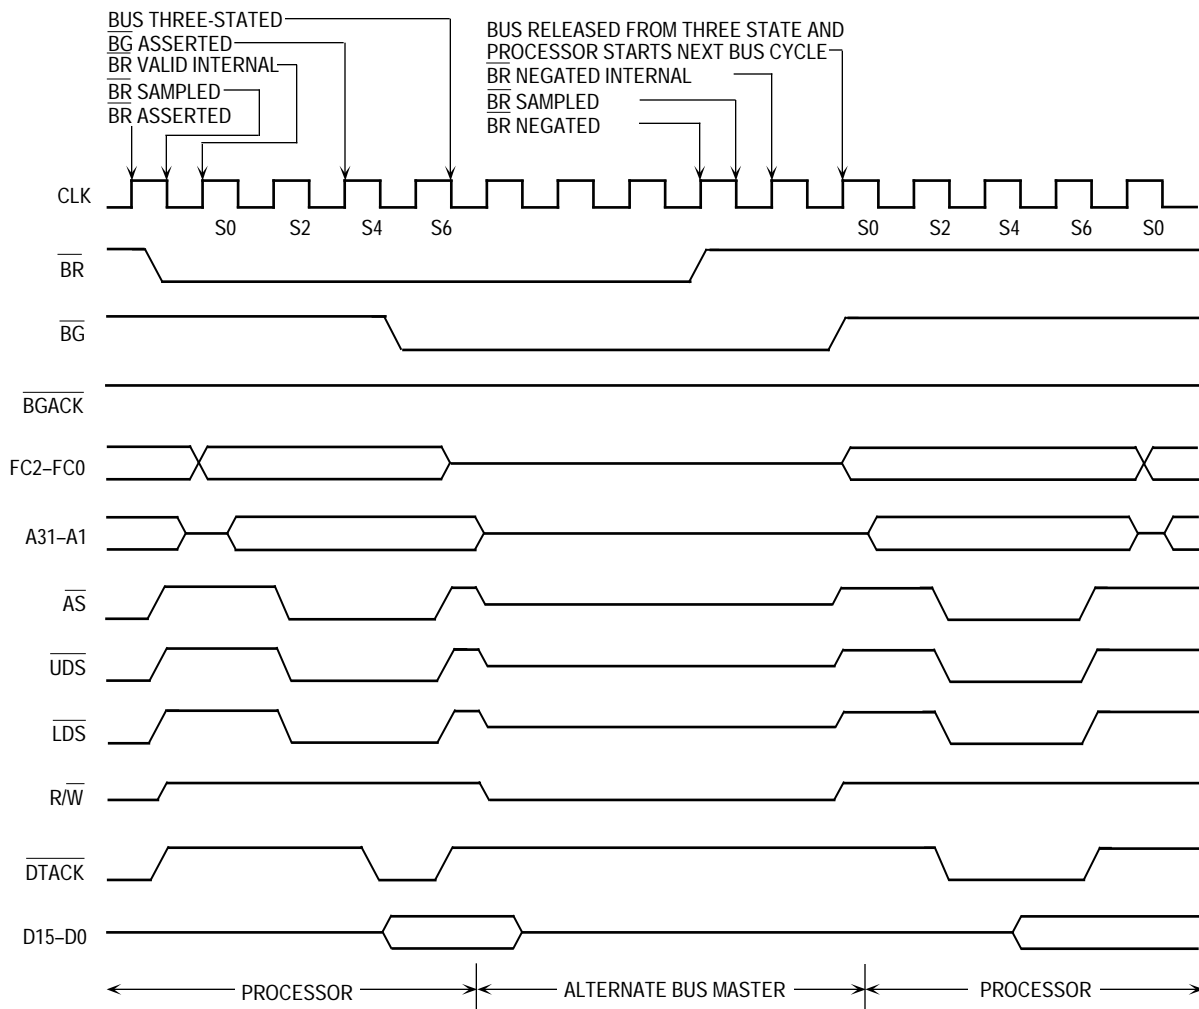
BUS THREE-STATED
$\overline{BG}$ ASSERTED
$\overline{BR}$ VALID INTERNAL
$\overline{BR}$ SAMPLED
$\overline{BR}$ ASSERTED

BUS RELEASED FROM THREE STATE AND PROCESSOR STARTS NEXT BUS CYCLE
$\overline{BR}$ NEGATED INTERNAL
$\overline{BR}$ SAMPLED
$\overline{BR}$ NEGATED

CLK
S0 S2 S4 S6
S0 S2 S4 S6 S0

$\overline{BR}$
$\overline{BG}$
$\overline{BGACK}$
FC2–FC0
A31–A1
$\overline{AS}$
$\overline{UDS}$
$\overline{LDS}$
R/$\overline{W}$
$\overline{DTACK}$
D15–D0

PROCESSOR
ALTERNATE BUS MASTER
PROCESSOR